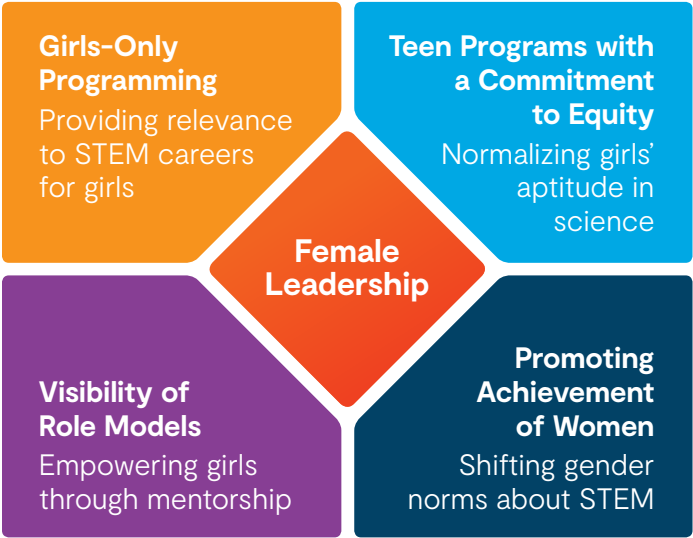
Girls-Only Programming
Providing relevance to STEM careers for girls

Teen Programs with a Commitment to Equity
Normalizing girls' aptitude in science

Female Leadership

Visibility of Role Models
Empowering girls through mentorship

Promoting Achievement of Women
Shifting gender norms about STEM